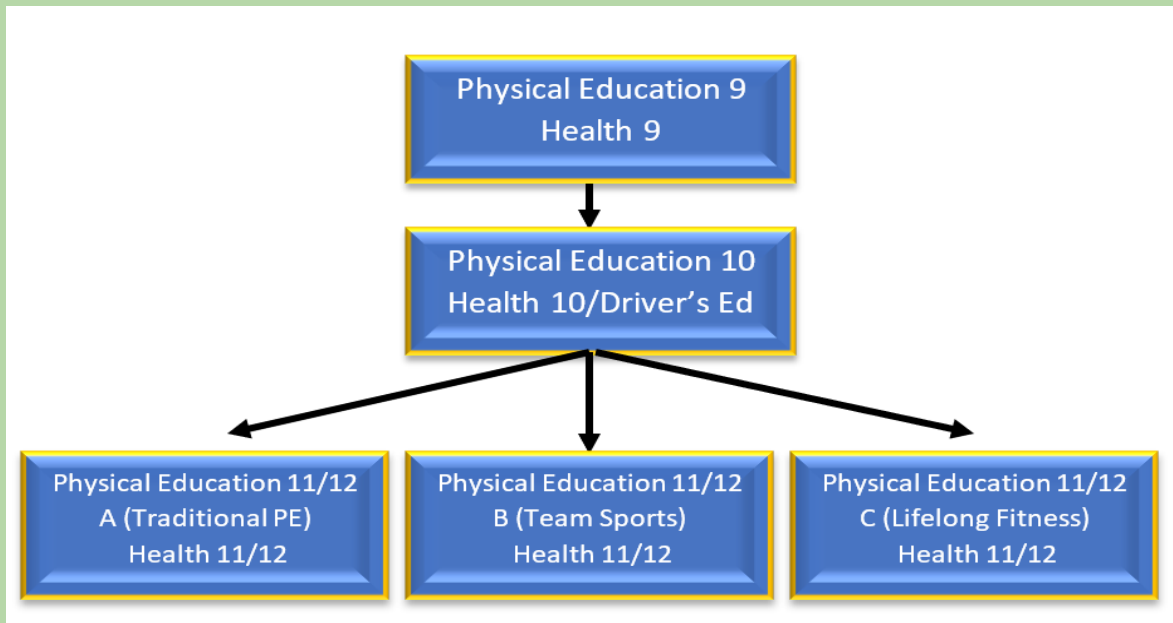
Physical Education 9
Health 9

Physical Education 10
Health 10/Driver’s Ed

Physical Education 11/12
A (Traditional PE)
Health 11/12

Physical Education 11/12
B (Team Sports)
Health 11/12

Physical Education 11/12
C (Lifelong Fitness)
Health 11/12